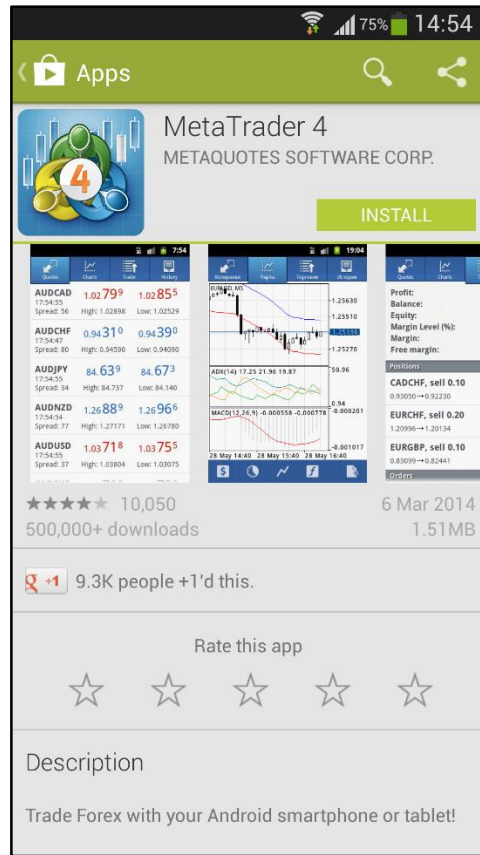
75% 14:54

Apps

MetaTrader 4

METAQUOTES SOFTWARE CORP.

INSTALL

7:54

Quotes Charts Trade History

AUDCAD 17:54:55 Spread: 56 1.02799 1.02855 High: 1.02898 Low: 1.02529

AUDCHF 17:54:47 Spread: 80 0.94310 0.94390 High: 0.94590 Low: 0.94090

AUDJPY 17:54:55 Spread: 34 84.639 84.673 High: 84.737 Low: 84.140

AUDNZD 17:54:54 Spread: 77 1.26889 1.26966 High: 1.27171 Low: 1.26780

AUDUSD 17:54:55 Spread: 37 1.03718 1.03755 High: 1.03804 Low: 1.03075

19:04

EURUSD, M5

1.25630

1.25510

1.25270

ADX(14) 17.25 21.96 19.87

50.96

0.94

MACD(12,26,9) -0.000558 -0.000778

0.000201

-0.001017

28 May 14:40 28 May 15:40 28 May 16:40

Quotes Charts

Profit:

Balance:

Equity:

Margin Level (%):

Margin:

Free margin:

Positions

CADCHF, sell 0.10

0.93050→0.92230

EURCHF, sell 0.20

1.20996→1.20134

EURGBP, sell 0.10

0.83099→0.82441

Orders

★★★★★ 10,050

6 Mar 2014

500,000+ downloads

1.51MB

+1 9.3K people +1'd this.

Rate this app

Description

Trade Forex with your Android smartphone or tablet!